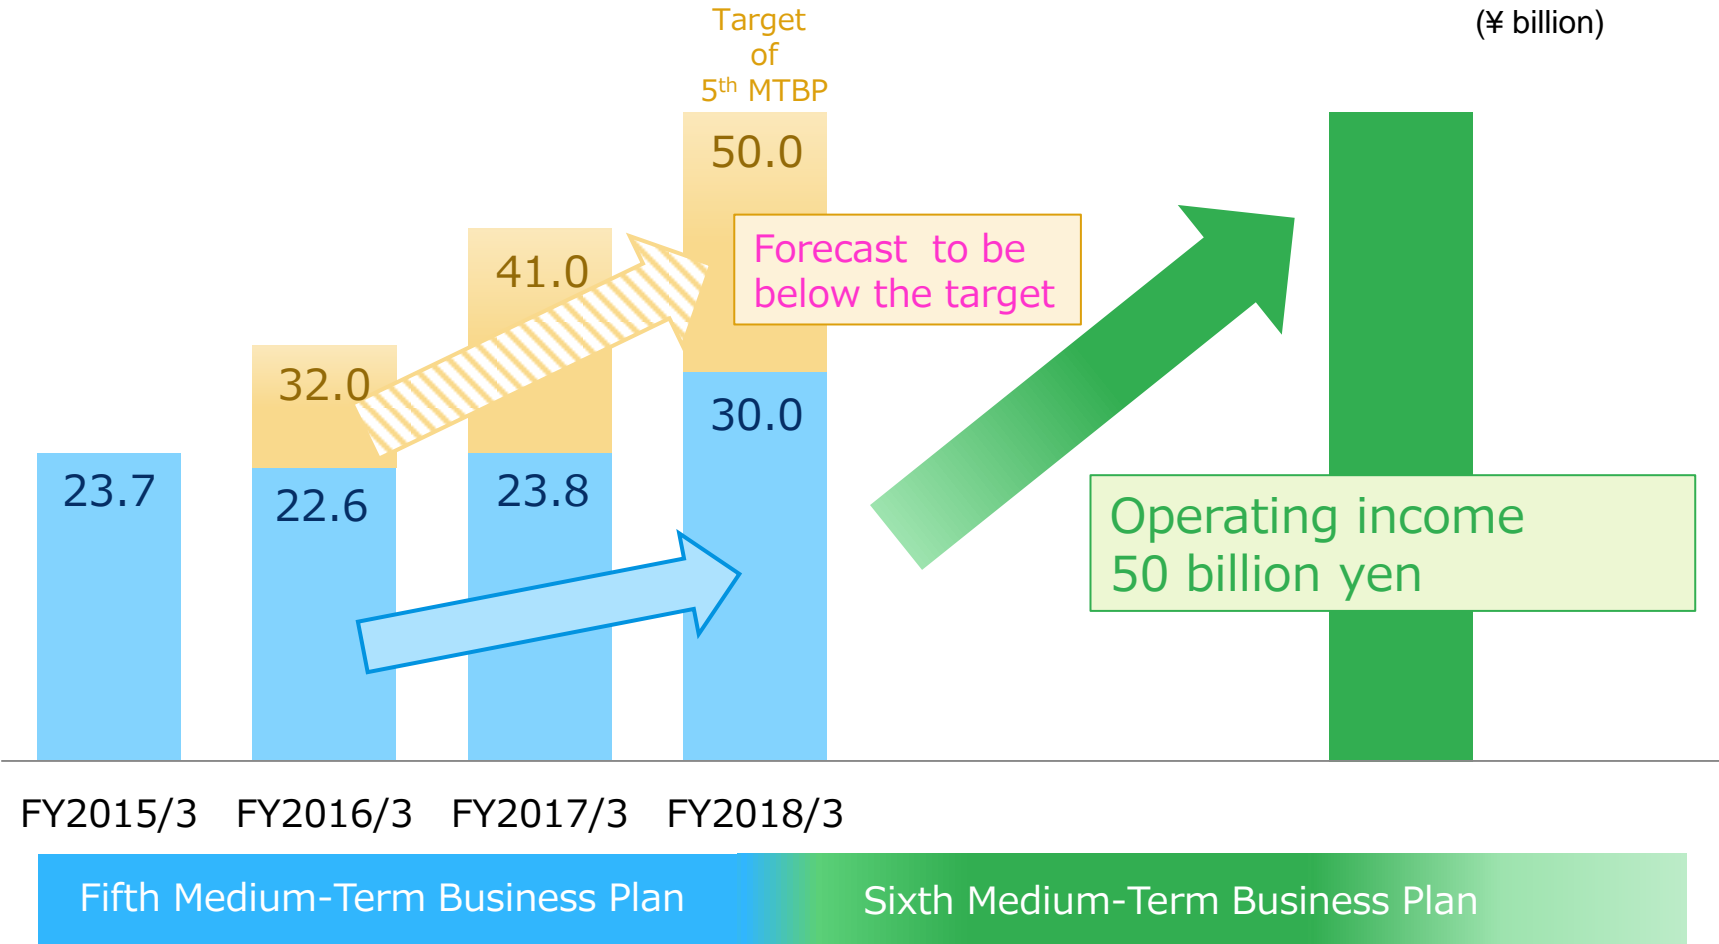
Target of $5^{th}$ MTBP

(¥ billion)

50.0

Forecast to be below the target

41.0

32.0

30.0

23.7

22.6

23.8

Operating income 50 billion yen

FY2015/3 FY2016/3 FY2017/3 FY2018/3

Fifth Medium-Term Business Plan

Sixth Medium-Term Business Plan